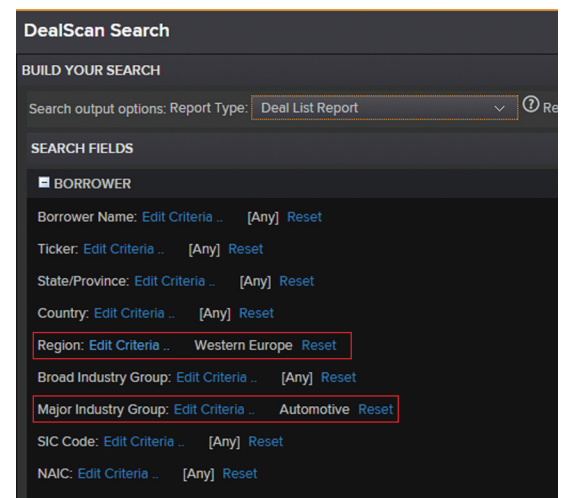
DealScan Search

BUILD YOUR SEARCH

Search output options: Report Type: Deal List Report

Re

SEARCH FIELDS

BORROWER

Borrower Name: Edit Criteria .. [Any] Reset

Ticker: Edit Criteria .. [Any] Reset

State/Province: Edit Criteria .. [Any] Reset

Country: Edit Criteria .. [Any] Reset

Region: Edit Criteria .. Western Europe Reset

Broad Industry Group: Edit Criteria .. [Any] Reset

Major Industry Group: Edit Criteria .. Automotive Reset

SIC Code: Edit Criteria .. [Any] Reset

NAIC: Edit Criteria .. [Any] Reset